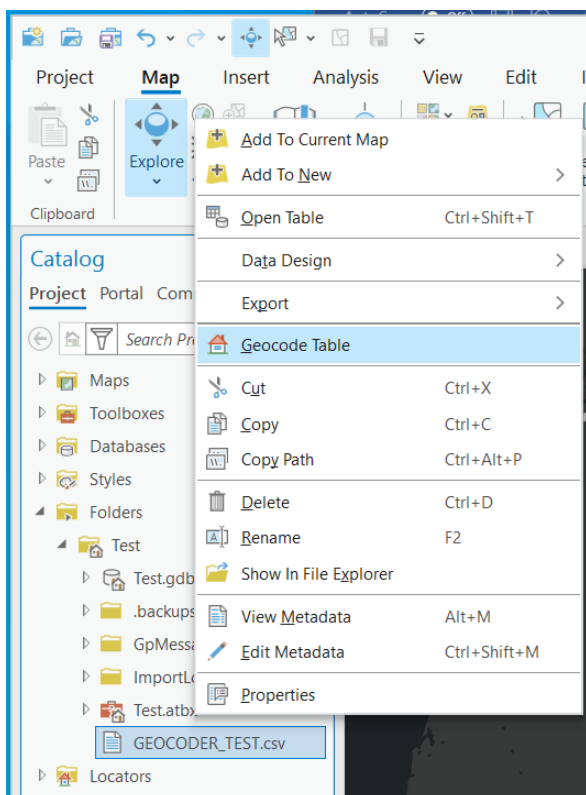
Project Map Insert Analysis View Edit

Paste
Clipboard
Explore

Catalog
Project Portal Com
Search Pr
Maps
Toolboxes
Databases
Styles
Folders
Test
Test.gdb
.backups
GpMessa
ImportL
Test.atbx
GEOCODER_TEST.csv
Locators

Add To Current Map
Add To New
Open Table Ctrl+Shift+T
Data Design
Export
Geocode Table
Cut Ctrl+X
Copy Ctrl+C
Copy Path Ctrl+Alt+P
Delete Ctrl+D
Rename F2
Show In File Explorer
View Metadata Alt+M
Edit Metadata Ctrl+Shift+M
Properties